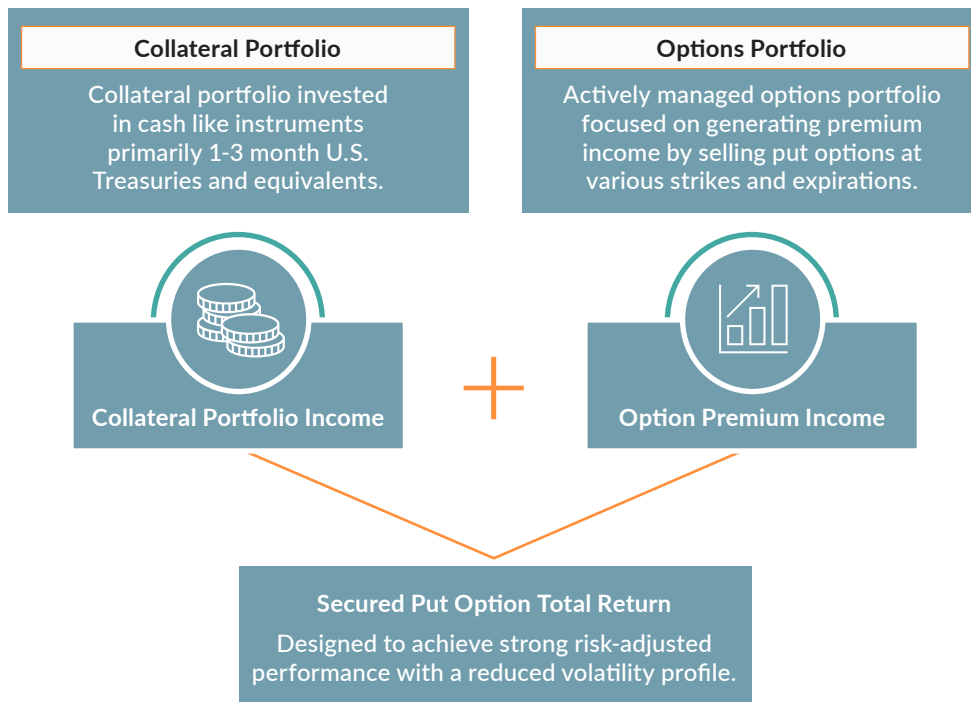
Collateral Portfolio

Collateral portfolio invested in cash like instruments primarily 1-3 month U.S. Treasuries and equivalents.

Options Portfolio

Actively managed options portfolio focused on generating premium income by selling put options at various strikes and expirations.

Collateral Portfolio Income

+

Option Premium Income

Secured Put Option Total Return

Designed to achieve strong risk-adjusted performance with a reduced volatility profile.